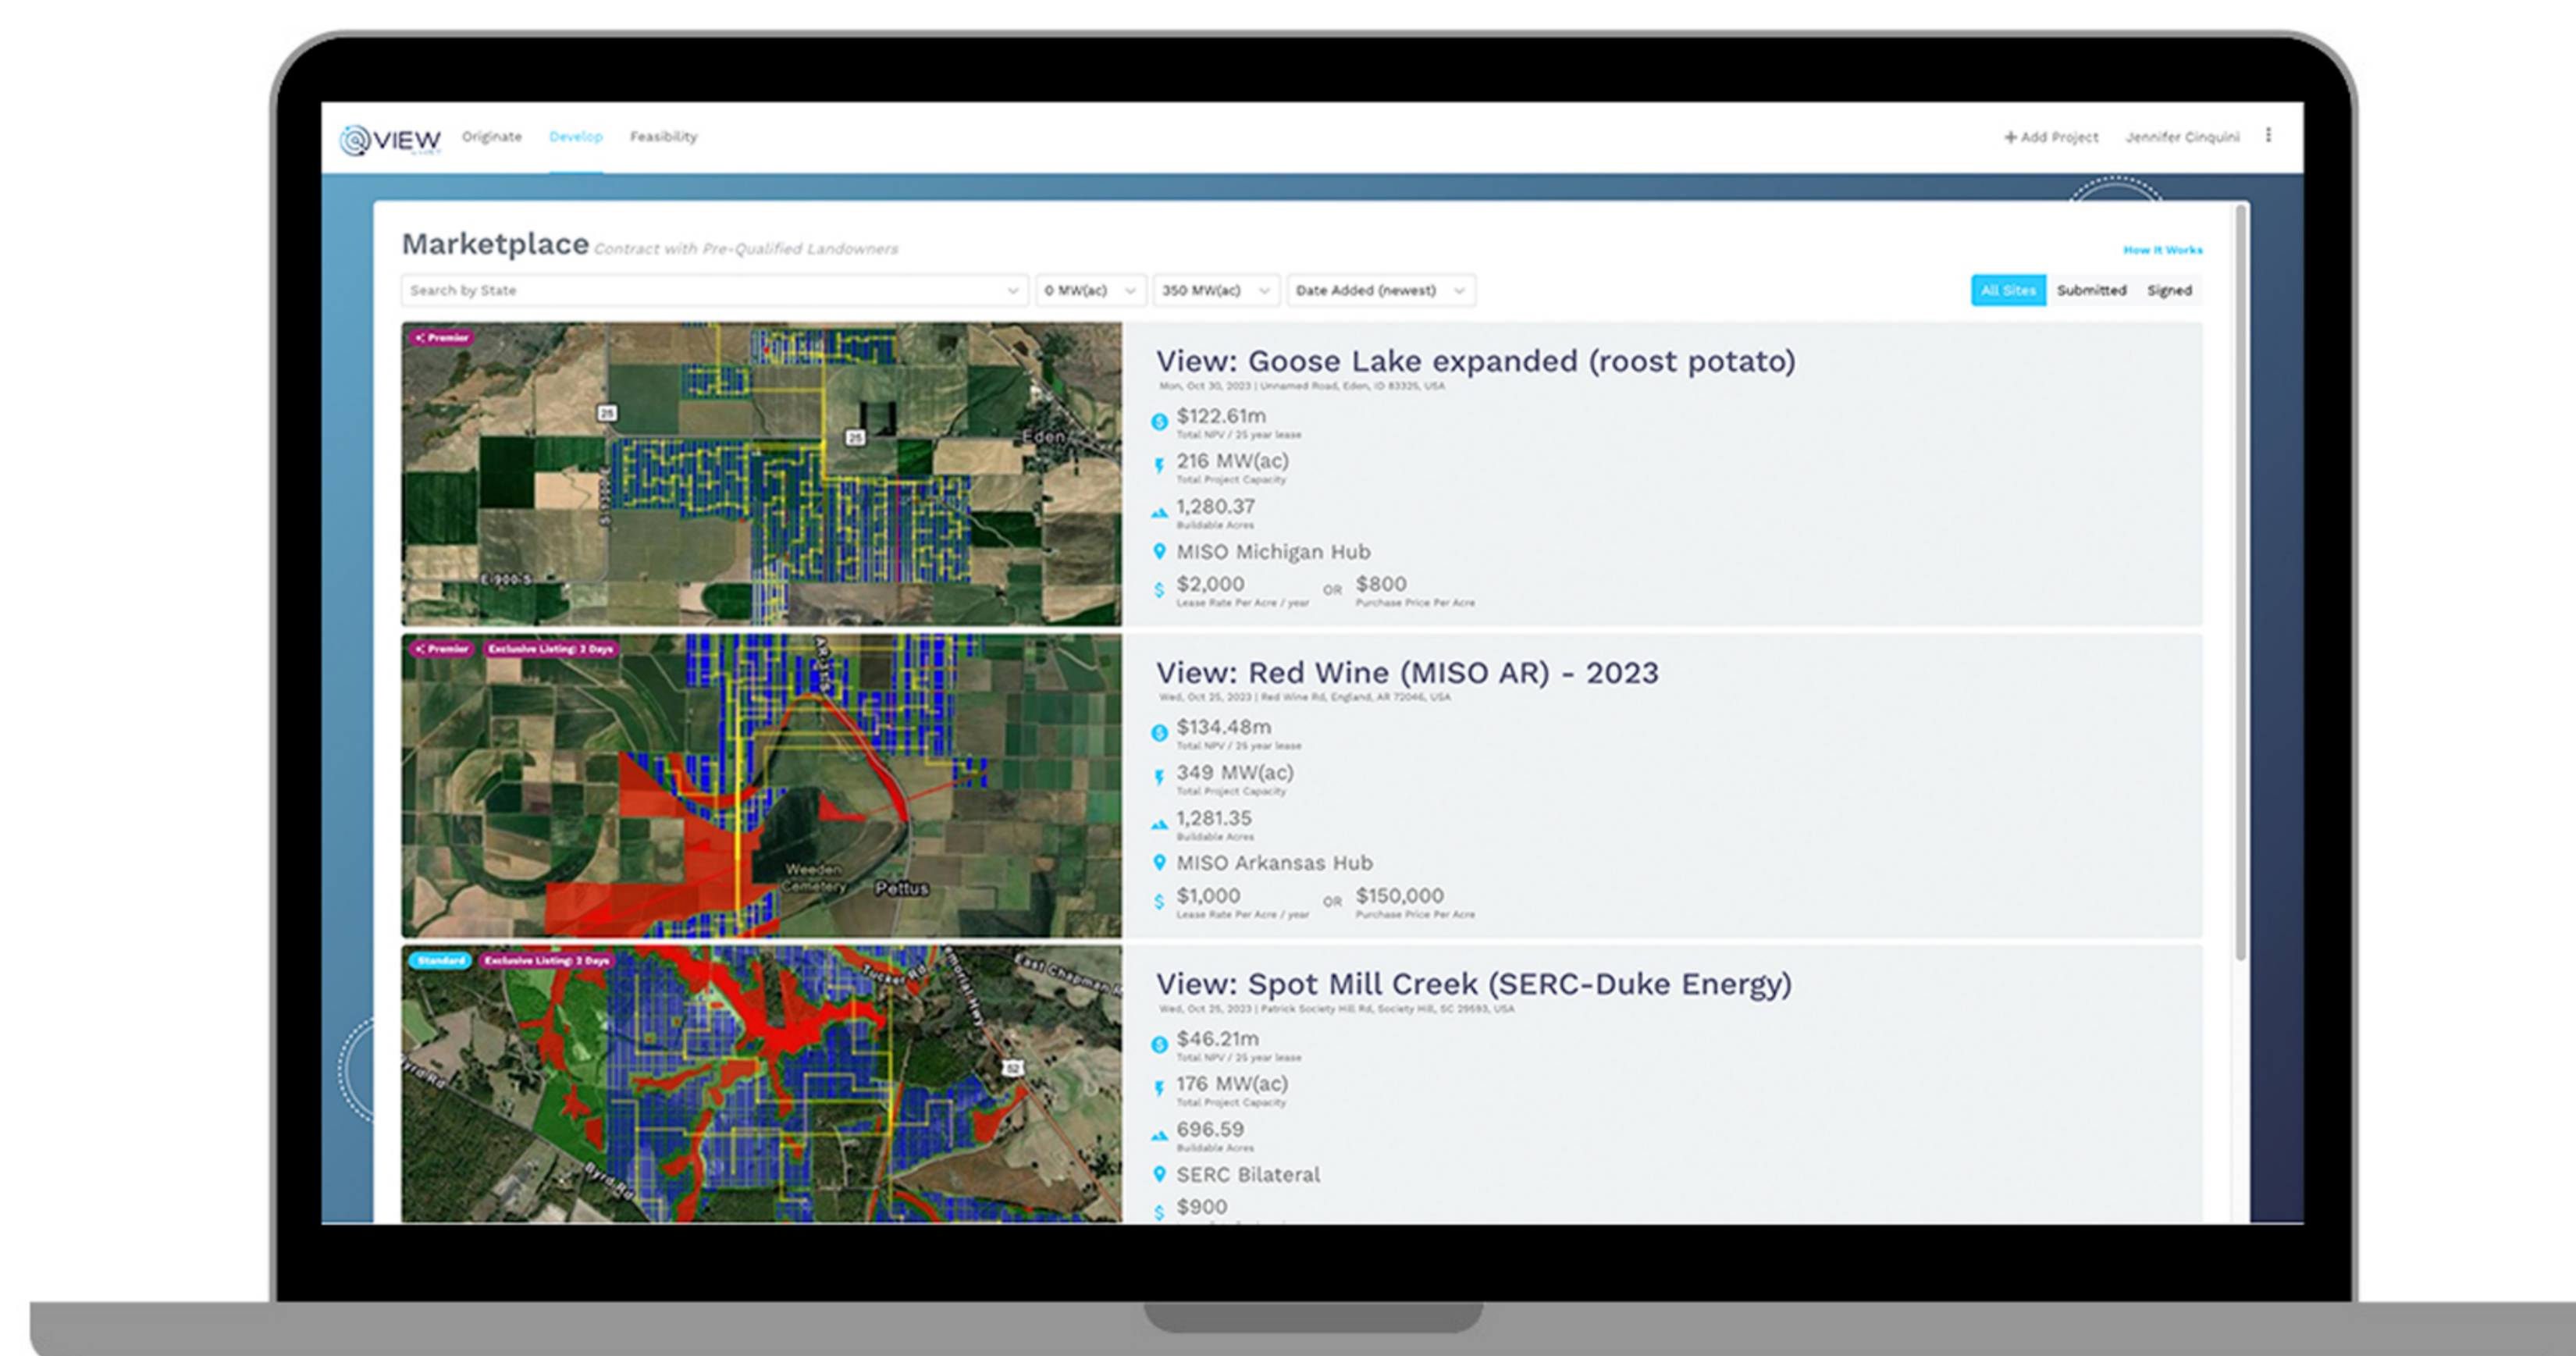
VIEW Originate Develop Feasibility

+ Add Project Jennifer Cinquini

Marketplace Contract with Pre-Qualified Landowners

How It Works

Search by State
0 MW(ac)
350 MW(ac)
Date Added (newest)

All Sites Submitted Signed

Premier

25
25
Eden
E 900 S
S 1300 E

View: Goose Lake expanded (roost potato)
Mon, Oct 30, 2023 | Unnamed Road, Eden, ID 83325, USA

$122.61m
Total NPV / 25 year lease

216 MW(ac)
Total Project Capacity

1,280.37
Buildable Acres

MISO Michigan Hub

$2,000
Lease Rate Per Acre / year
OR
$800
Purchase Price Per Acre

Premier
Exclusive Listing: 2 Days

Weeden Cemetery
Pettus

View: Red Wine (MISO AR) - 2023
Wed, Oct 25, 2023 | Red Wine Rd, England, AR 72046, USA

$134.48m
Total NPV / 25 year lease

349 MW(ac)
Total Project Capacity

1,281.35
Buildable Acres

MISO Arkansas Hub

$1,000
Lease Rate Per Acre / year
OR
$150,000
Purchase Price Per Acre

Standard
Exclusive Listing: 2 Days

Tucker Rd
East Chapman
Byrd Rd
52

View: Spot Mill Creek (SERC-Duke Energy)
Wed, Oct 25, 2023 | Patrick Society Hill Rd, Society Hill, SC 29593, USA

$46.21m
Total NPV / 25 year lease

176 MW(ac)
Total Project Capacity

696.59
Buildable Acres

SERC Bilateral

$900
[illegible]